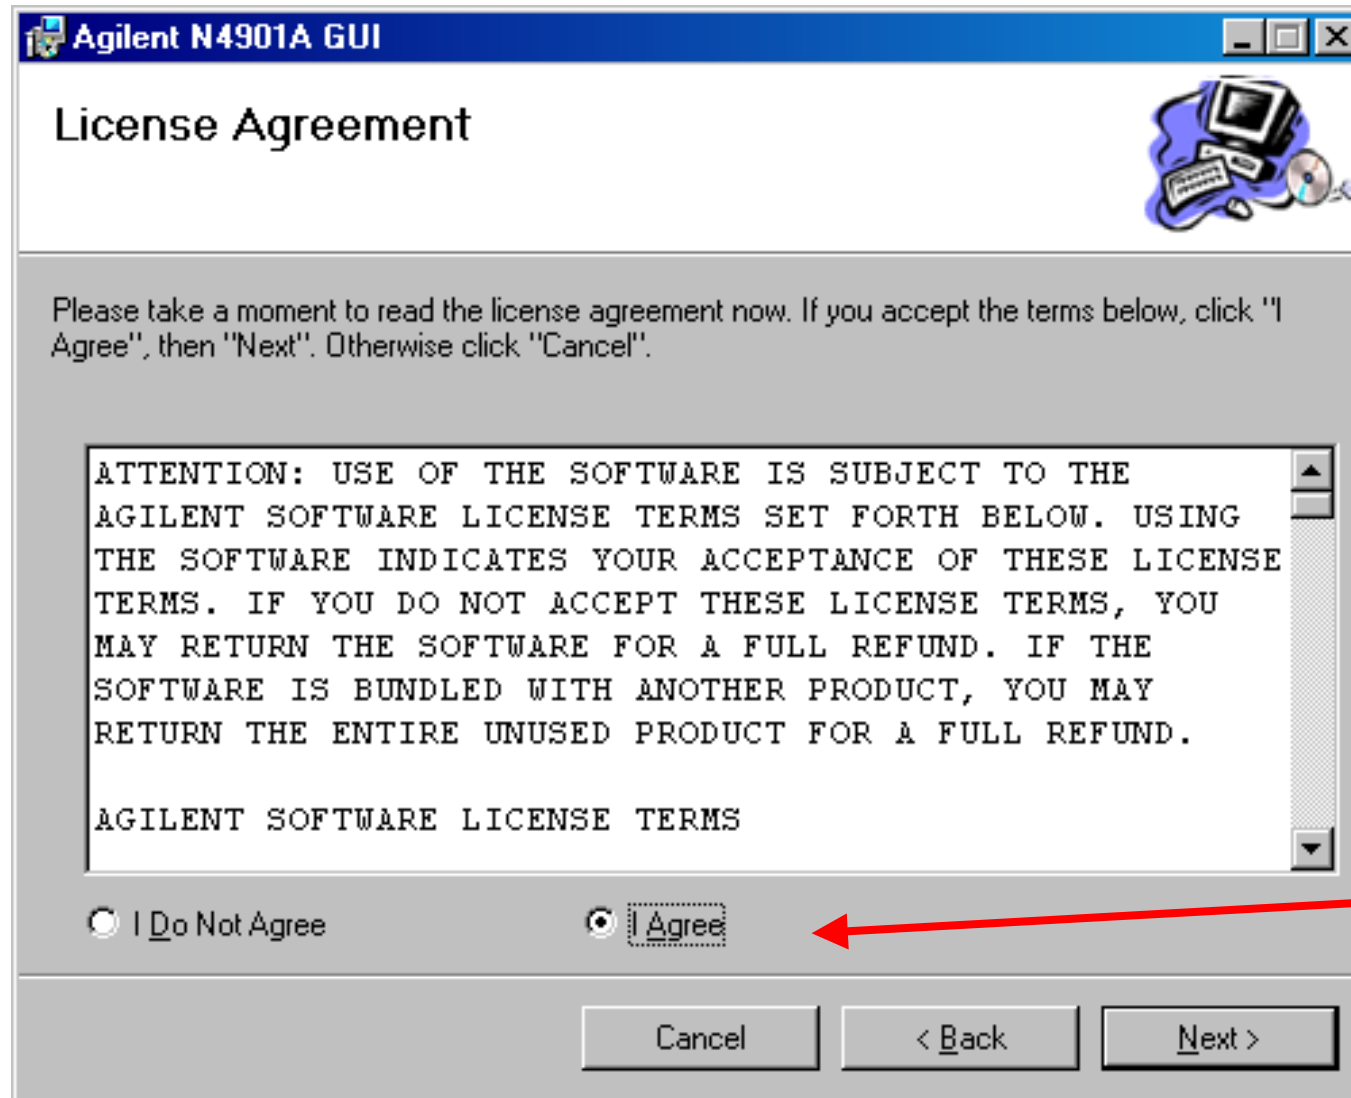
Agilent N4901A GUI

License Agreement

Please take a moment to read the license agreement now. If you accept the terms below, click "I Agree", then "Next". Otherwise click "Cancel".

ATTENTION: USE OF THE SOFTWARE IS SUBJECT TO THE AGILENT SOFTWARE LICENSE TERMS SET FORTH BELOW. USING THE SOFTWARE INDICATES YOUR ACCEPTANCE OF THESE LICENSE TERMS. IF YOU DO NOT ACCEPT THESE LICENSE TERMS, YOU MAY RETURN THE SOFTWARE FOR A FULL REFUND. IF THE SOFTWARE IS BUNDLED WITH ANOTHER PRODUCT, YOU MAY RETURN THE ENTIRE UNUSED PRODUCT FOR A FULL REFUND.

AGILENT SOFTWARE LICENSE TERMS

I Do Not Agree

I Agree

Cancel

< Back

Next >